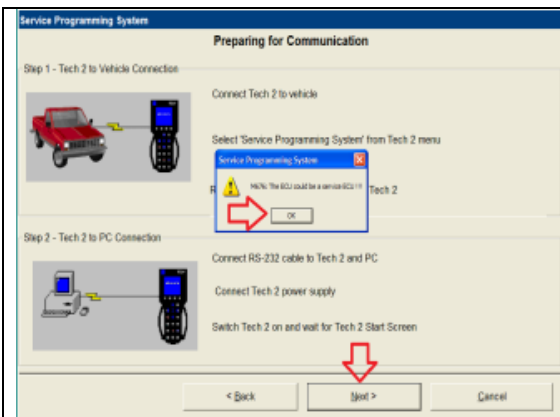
Service Programming System

Preparing for Communication

Step 1 - Tech 2 to Vehicle Connection

Connect Tech 2 to vehicle

Select 'Service Programming System' from Tech 2 menu

R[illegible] Tech 2

Service Programming System

H676: The ECU could be a service ECU !!!

OK

Step 2 - Tech 2 to PC Connection

Connect RS-232 cable to Tech 2 and PC

Connect Tech 2 power supply

Switch Tech 2 on and wait for Tech 2 Start Screen

< Back

Next >

Cancel